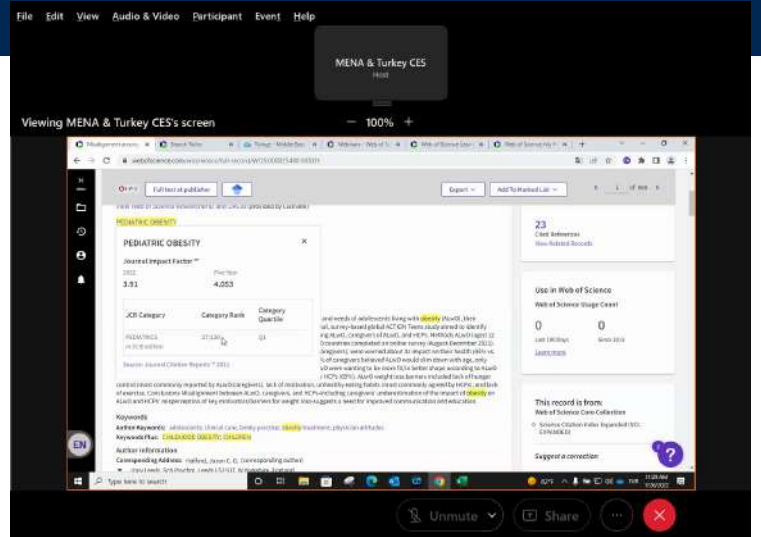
File Edit View Audio & Video Participant Event Help

MENA & Turkey CES
Host

Viewing MENA & Turkey CES's screen

100%

webofscience.com

Full text at publisher

Export

Add To Marked List

PEDIATRIC OBESITY

PEDIATRIC OBESITY

Journal Impact Factor™

2021

Five Year

3.91

4.053

| JCR Category | Category Rank | Category Quartile |
|---|---|---|
| PEDIATRICS | 27/130 | Q1 |

Source: Journal Citation Reports™ 2021

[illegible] needs of adolescents living with obesity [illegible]

Keywords

Author Keywords: adolescents; clinical care; family practice; obesity treatment; physician attitudes

Keywords Plus: CHILDHOOD OBESITY; CHILDREN

Author Information

Corresponding Address: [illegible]

23
Cited References
View Related Records

Use in Web of Science

Web of Science Usage Count

0

0

Last 180 Days

Since 2013

Learn more

This record is from:
Web of Science Core Collection

Science Citation Index Expanded (SCI-EXPANDED)

Suggest a correction

EN

Type here to search

Unmute

Share